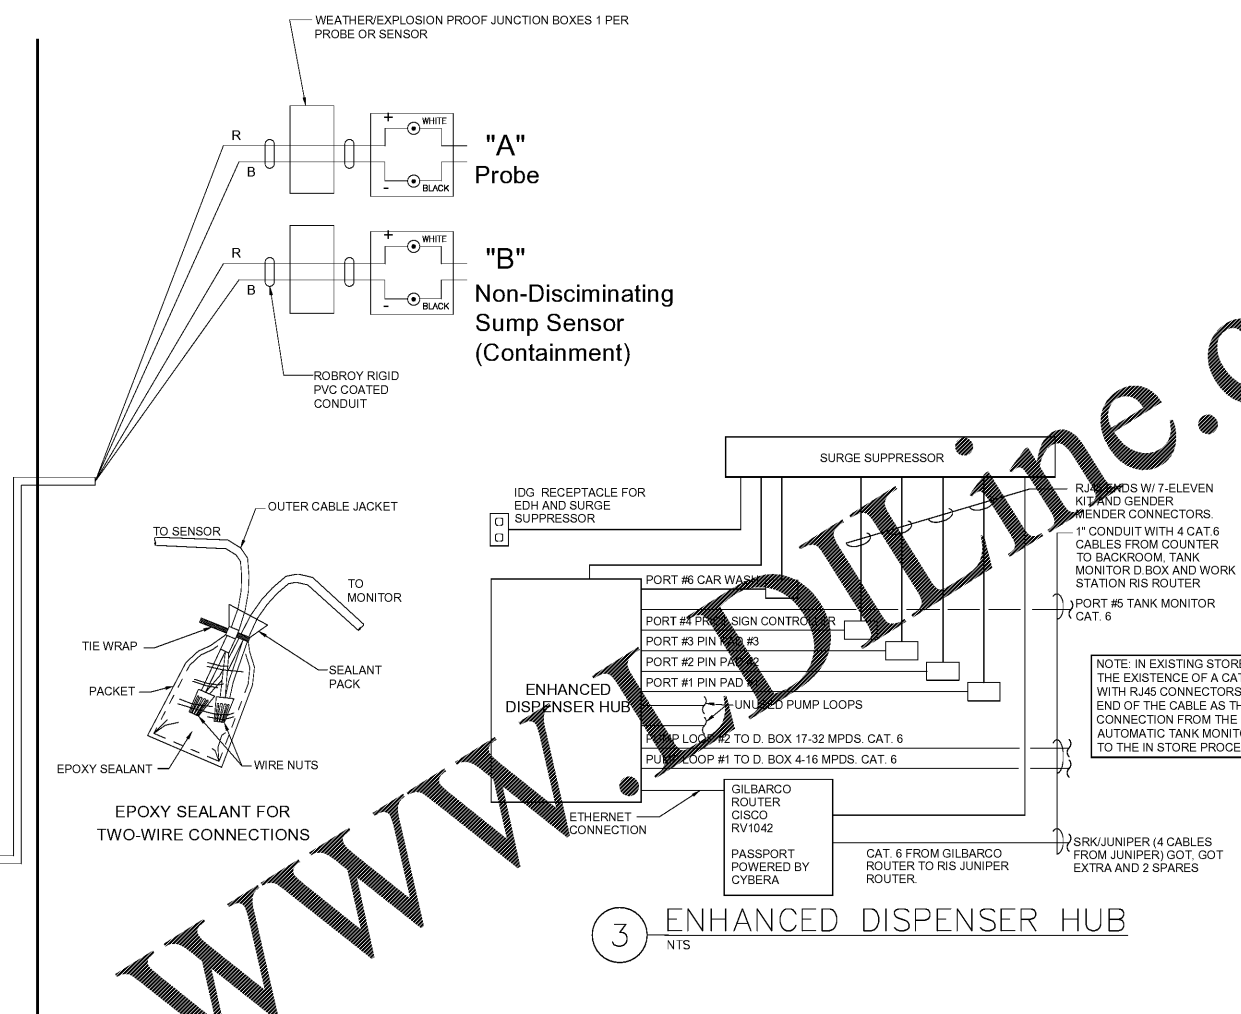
WEATHER/EXPLOSION PROOF JUNCTION BOXES 1 PER PROBE OR SENSOR

R
B
+
WHITE
-
BLACK
"A"
Probe

R
B
+
WHITE
-
BLACK
"B"
Non-Disciminating Sump Sensor (Containment)

ROBROY RIGID PVC COATED CONDUIT

SURGE SUPPRESSOR

IDG RECEPTACLE FOR EDH AND SURGE SUPPRESSOR

RJ45 ENDS W/ 7-ELEVEN KIT AND GENDER MENDER CONNECTORS.

1" CONDUIT WITH 4 CAT.6 CABLES FROM COUNTER TO BACKROOM, TANK MONITOR D.BOX AND WORK STATION RIS ROUTER

PORT #6 CAR WASH
PORT #4 PRICE SIGN CONTROLLER
PORT #3 PIN PAD #3
PORT #2 PIN PAD #2
PORT #1 PIN PAD #1
ENHANCED DISPENSER HUB
UNUSED PUMP LOOPS
PUMP LOOP #2 TO D. BOX 17-32 MPDS. CAT. 6
PUMP LOOP #1 TO D. BOX 4-16 MPDS. CAT. 6

PORT #5 TANK MONITOR CAT. 6

NOTE: IN EXISTING STORE THE EXISTENCE OF A CAT WITH RJ45 CONNECTORS END OF THE CABLE AS TH CONNECTION FROM THE AUTOMATIC TANK MONITO TO THE IN STORE PROCE

OUTER CABLE JACKET
TO SENSOR
TO MONITOR
TIE WRAP
SEALANT PACK
PACKET
EPOXY SEALANT
WIRE NUTS

EPOXY SEALANT FOR TWO-WIRE CONNECTIONS

ETHERNET CONNECTION

GILBARCO ROUTER CISCO RV1042

PASSPORT POWERED BY CYBERA

CAT. 6 FROM GILBARCO ROUTER TO RIS JUNIPER ROUTER.

SRK/JUNIPER (4 CABLES FROM JUNIPER) GOT, GOT EXTRA AND 2 SPARES

3
ENHANCED DISPENSER HUB
NTS

WWW.LDILine.c